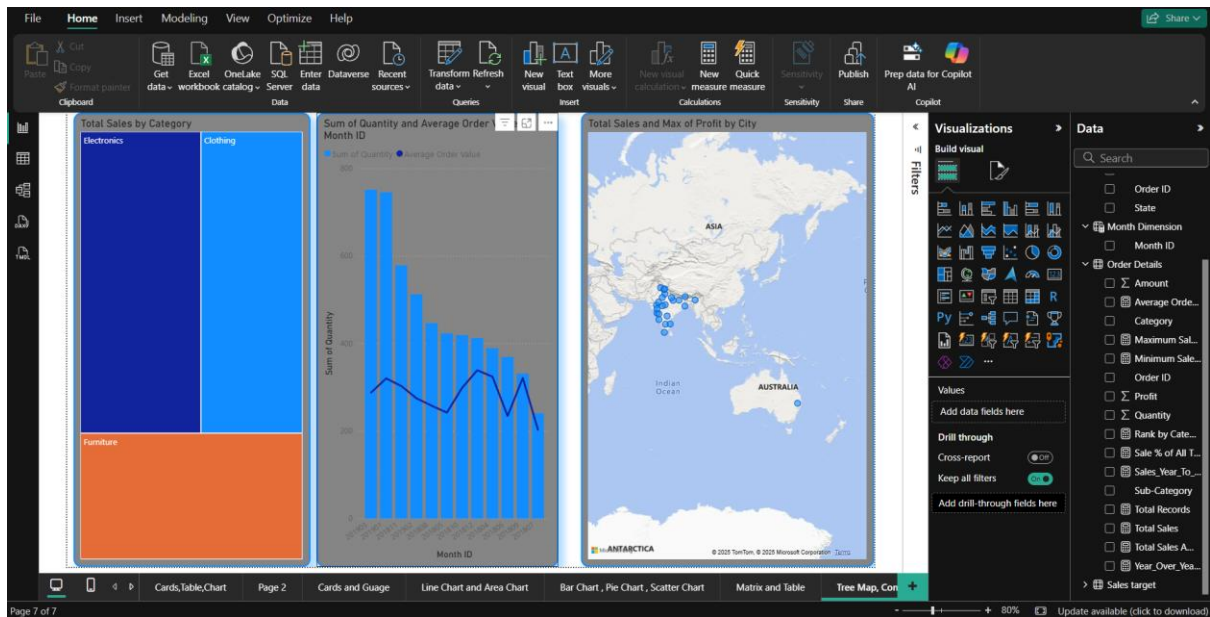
File Home Insert Modeling View Optimize Help

Share

Paste Cut Copy Format painter
Clipboard

Get data Excel workbook OneLake catalog SQL Server Enter data Dataverse Recent sources
Data

Transform data Refresh
Queries

New visual Text box More visuals
Insert

New visual calculation New measure Quick measure
Calculations

Sensitivity
Sensitivity

Publish
Share

Prep data for Copilot AI
Copilot

Total Sales by Category

Electronics
Clothing
Furniture

Sum of Quantity and Average Order Value by Month ID

Sum of Quantity Average Order Value

800
600
400
200
0

Sum of Quantity

Month ID

Total Sales and Max of Profit by City

ASIA
Indian Ocean
AUSTRALIA
ANTARCTICA
© 2025 TomTom, © 2025 Microsoft Corporation Terms

Filters

Visualizations

Build visual

Values
Add data fields here

Drill through
Cross-report Off
Keep all filters On
Add drill-through fields here

Data

Search

Order ID
State
Month Dimension
Month ID
Order Details
Amount
Average Orde...
Category
Maximum Sal...
Minimum Sale...
Order ID
Profit
Quantity
Rank by Cate...
Sale % of All T...
Sales_Year_To_...
Sub-Category
Total Records
Total Sales
Total Sales A...
Year_Over_Yea...
Sales target

Cards,Table,Chart Page 2 Cards and Guage Line Chart and Area Chart Bar Chart , Pie Chart , Scatter Chart Matrix and Table Tree Map, Con +

Page 7 of 7
80%
Update available (click to download)